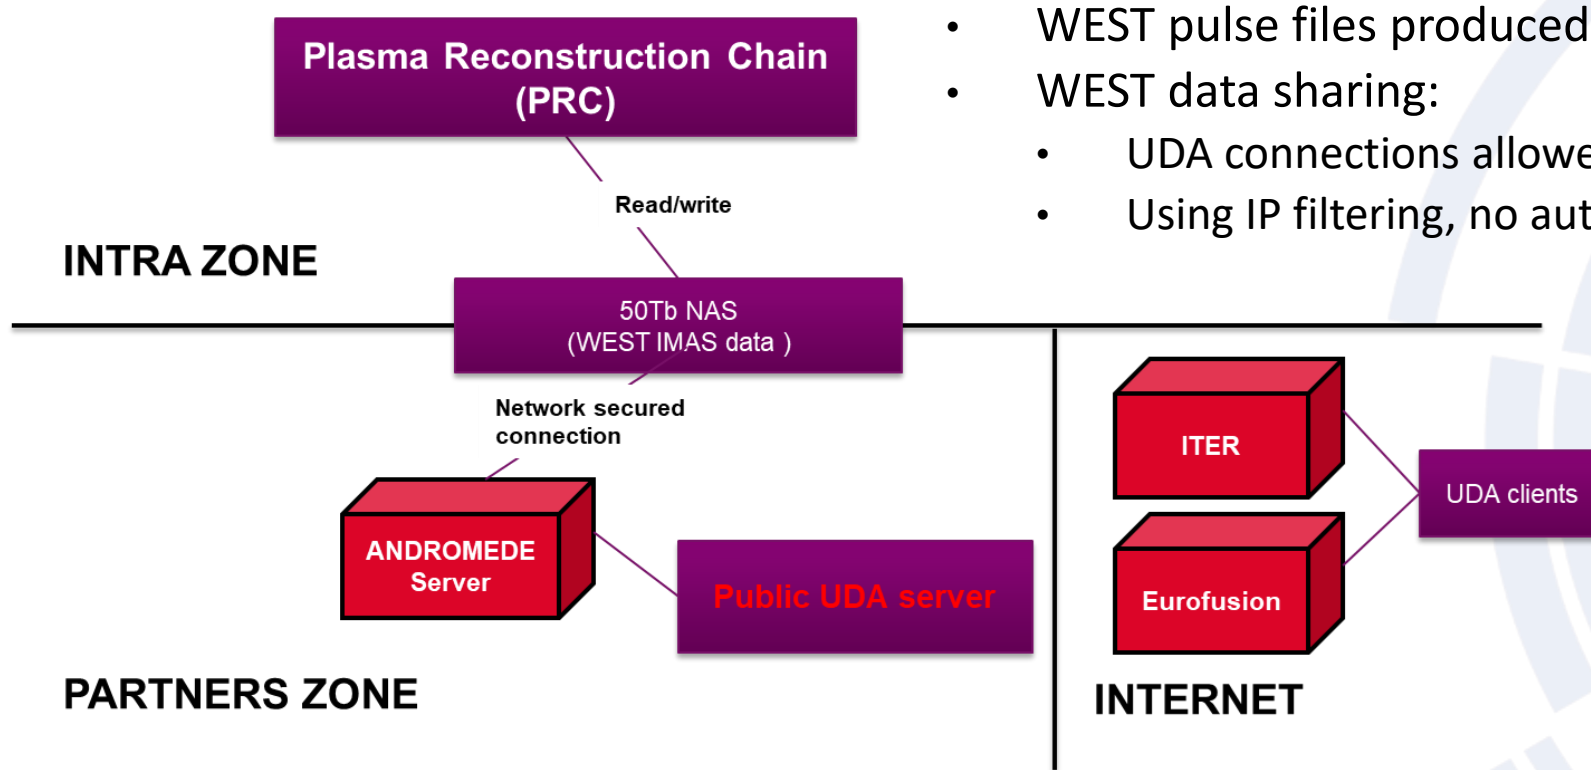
- WEST pulse files produced
- WEST data sharing:
  - UDA connections allowe
  - Using IP filtering, no aut

Plasma Reconstruction Chain (PRC)

Read/write

INTRA ZONE

50Tb NAS
(WEST IMAS data )

Network secured connection

ANDROMEDE Server

Public UDA server

PARTNERS ZONE

ITER

Eurofusion

UDA clients

INTERNET